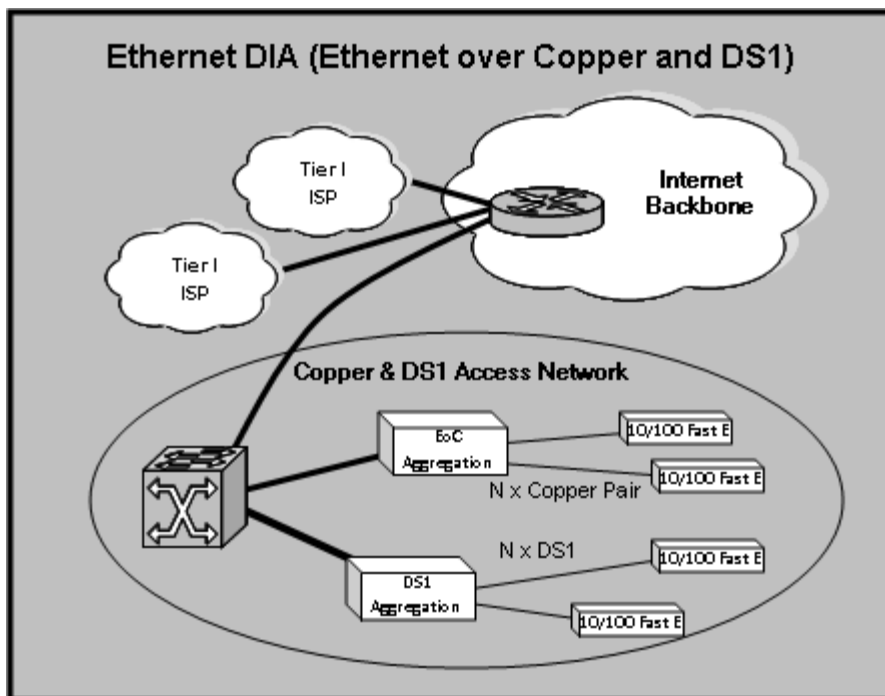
Ethernet DIA (Ethernet over Copper and DS1)

Tier I
ISP

Tier I
ISP

Internet
Backbone

Copper & DS1 Access Network

EoC
Aggregation

10/100 Fast E

10/100 Fast E

N x Copper Pair

N x DS1

DS1
Aggregation

10/100 Fast E

10/100 Fast E